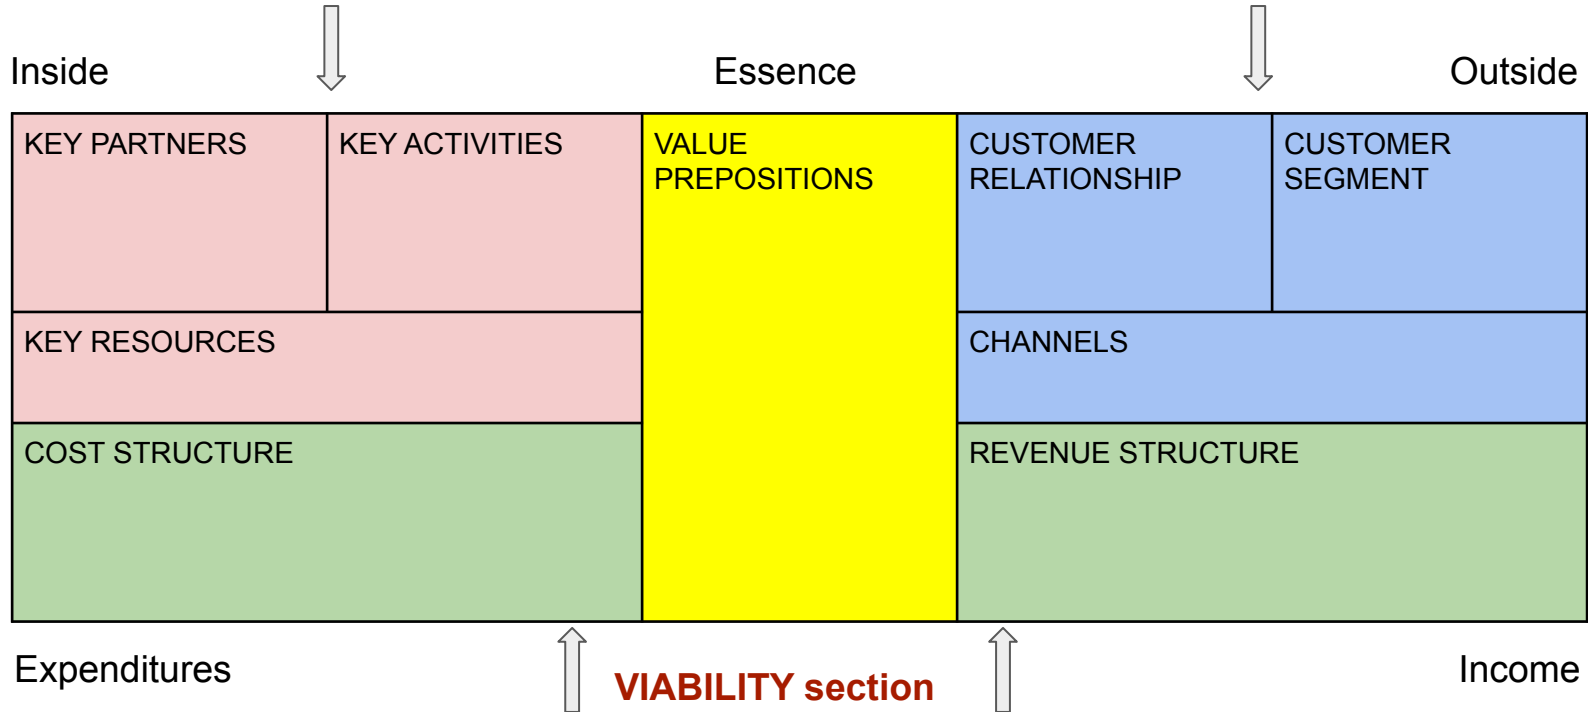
Inside

Essence

Outside

| KEY PARTNERS | KEY ACTIVITIES | VALUE PREPOSITIONS | CUSTOMER RELATIONSHIP | CUSTOMER SEGMENT |
|---|---|---|---|---|
| KEY RESOURCES | | | CHANNELS | |
| COST STRUCTURE | | | REVENUE STRUCTURE | |

Expenditures

VIABILITY section

Income